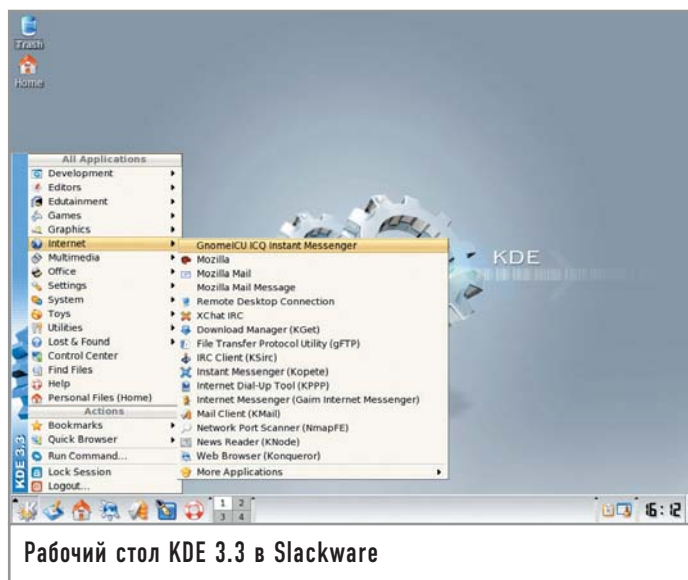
Trash
Home

All Applications
Development
Editors
Edutainment
Games
Graphics
Internet
Multimedia
Office
Settings
System
Toys
Utilities
Lost & Found
Control Center
Find Files
Help
Personal Files (Home)
Actions
Bookmarks
Quick Browser
Run Command...
Lock Session
Logout...

KDE 3.3

GnomeICU ICQ Instant Messenger
Mozilla
Mozilla Mail
Mozilla Mail Message
Remote Desktop Connection
XChat IRC
Download Manager (KGet)
File Transfer Protocol Utility (gFTP)
IRC Client (KSirc)
Instant Messenger (Kopete)
Internet Dial-Up Tool (KPPP)
Internet Messenger (Gaim Internet Messenger)
Mail Client (KMail)
Network Port Scanner (NmapFE)
News Reader (KNode)
Web Browser (Konqueror)
More Applications

KDE

1 2
3 4

16:12

Рабочий стол KDE 3.3 в Slackware